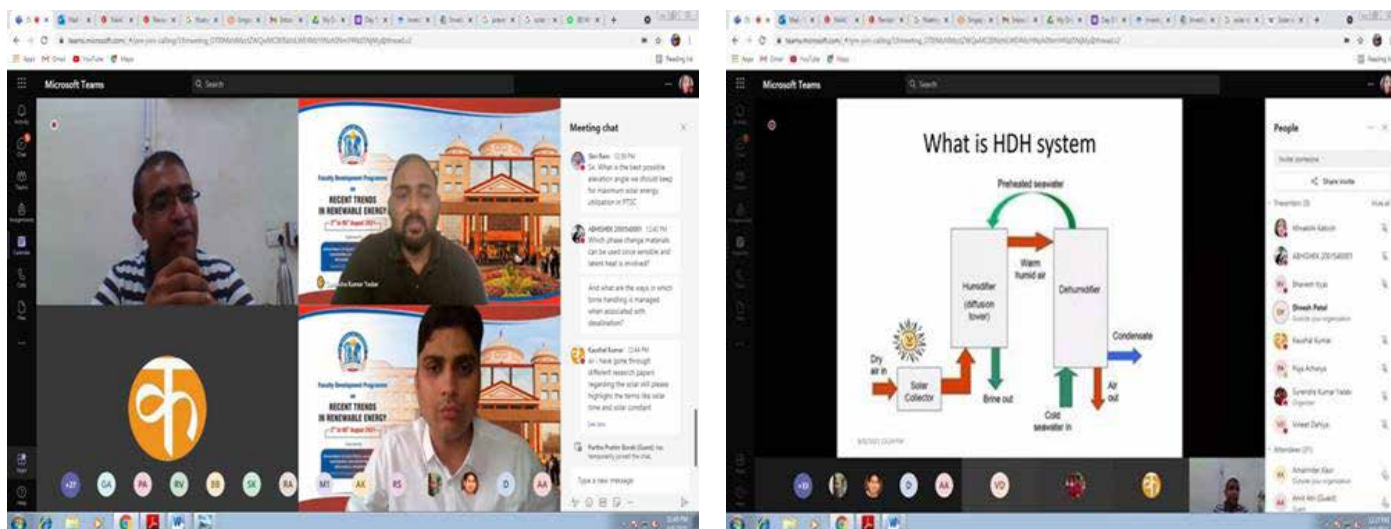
Microsoft Teams

Q Search

Faculty Development Programme on RECENT TRENDS IN RENEWABLE ENERGY

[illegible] Kumar Yadav

Faculty Development Programme on RECENT TRENDS IN RENEWABLE ENERGY

Meeting chat

Shri Ram 12:30 PM
Sir, What is the best possible elevation angle we should keep for maximum solar energy utilization in PTSC

ABHISHEK 2001540001 12:40 PM
Which phase change materials can be used once sensible and latent heat is involved?

And what are the ways in which brine handling is managed when associated with desalination?

Kaushal Kumar 12:44 PM
sir i have gone through different research papers regarding the solar still please highlights the terms like solar time and solar constant

See less

Partha Pratim Borah (Guest) has temporarily joined the chat.

Type a new message

+27 GA PA RV BB SK RA MT AK RS D AA

Microsoft Teams

Q Search

What is HDH system

Preheated seawater

Warm humid air

Humidifier (diffusion tower)

Dehumidifier

Condensate

Dry air in

Solar Collector

Brine out

Cold seawater in

Air out

People

Invite someone

Share invite

Presenters (9)

Himanshi Kakoti

ABHISHEK 2001540001

Bhavesh Vyas

Dinesh Patel

Kaushal Kumar

Puja Acharya

Surendra Kumar Yadav
Organizer

Vineet Dahiya

Attendees (31)

Amarinder Kaur

Amit Jain (Guest)

+33 D AA VD